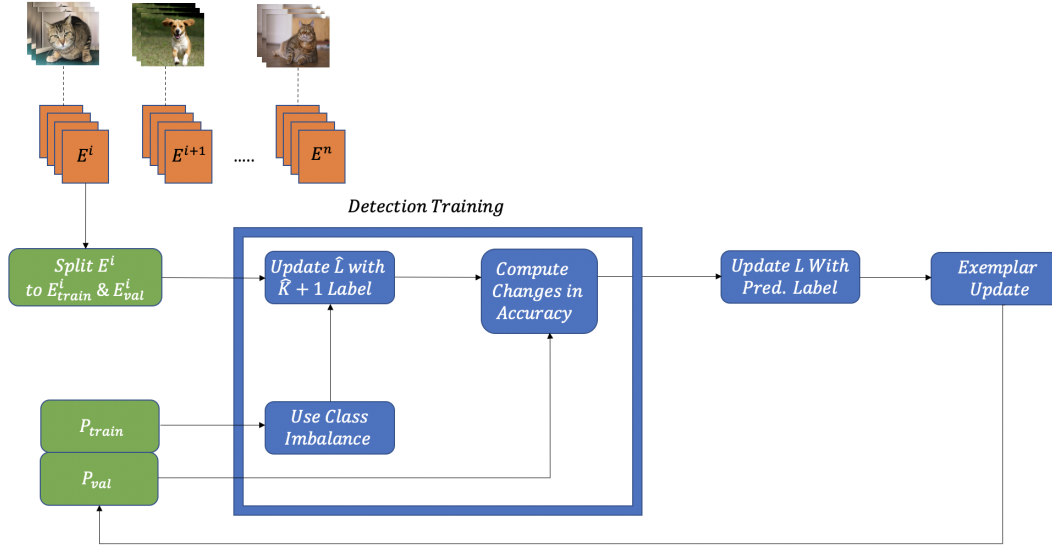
$E^i$

$E^{i+1}$

.....

$E^n$

Detection Training

Split $E^i$ to $E^i_{train}$ & $E^i_{val}$

Update $\hat{L}$ with $\hat{K}+1$ Label

Compute Changes in Accuracy

Update L With Pred. Label

Exemplar Update

$P_{train}$

Use Class Imbalance

$P_{val}$